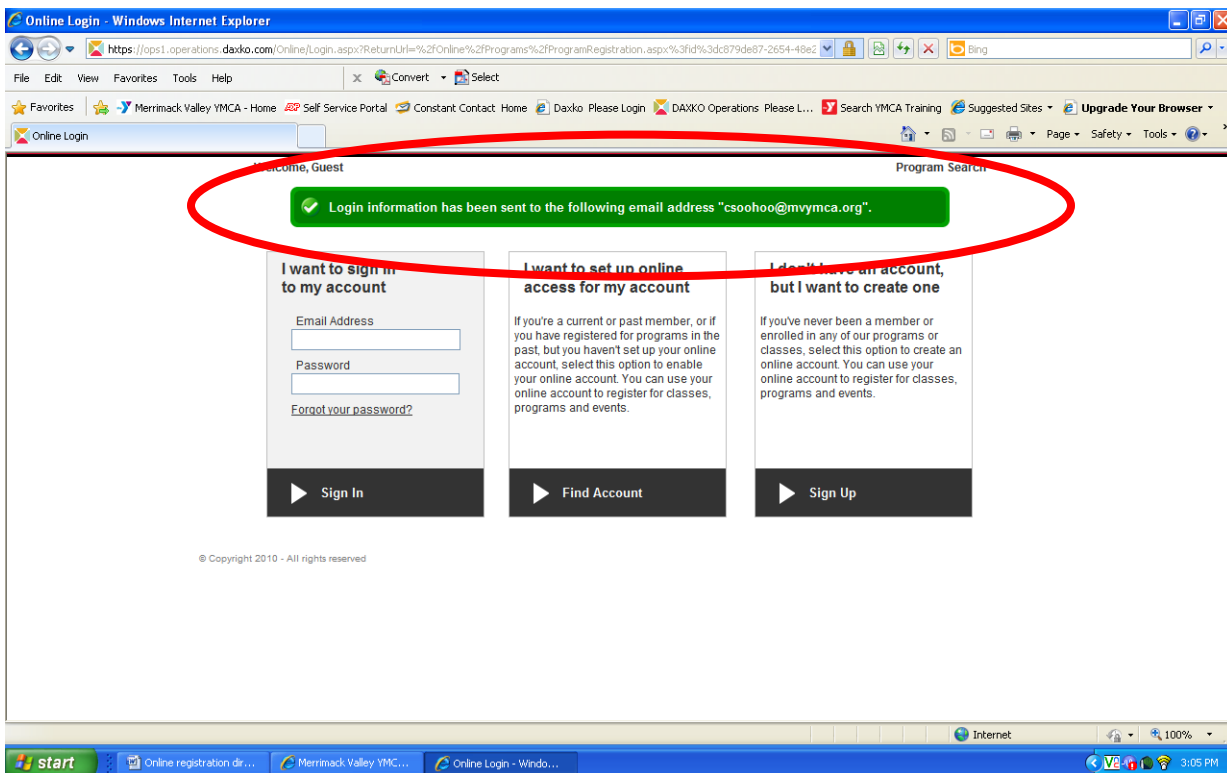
Online Login - Windows Internet Explorer

https://ops1.operations.daxko.com/Online/Login.aspx?ReturnUrl=%2fOnline%2fPrograms%2fProgramRegistration.aspx%3fid%3dc879de87-2654-48e2

Bing

File Edit View Favorites Tools Help

Convert Select

Favorites Merrimack Valley YMCA - Home Self Service Portal Constant Contact Home Daxko Please Login DAXKO Operations Please L... Search YMCA Training Suggested Sites Upgrade Your Browser

Online Login

Page Safety Tools

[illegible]come, Guest

Program Search

Login information has been sent to the following email address "csoohoo@mvymca.org".

I want to sign in to my account

Email Address

Password

Forgot your password?

Sign In

I want to set up online access for my account

If you're a current or past member, or if you have registered for programs in the past, but you haven't set up your online account, select this option to enable your online account. You can use your online account to register for classes, programs and events.

Find Account

I don't have an account, but I want to create one

If you've never been a member or enrolled in any of our programs or classes, select this option to create an online account. You can use your online account to register for classes, programs and events.

Sign Up

© Copyright 2010 - All rights reserved

Internet

100%

start

Online registration dir...

Merrimack Valley YMC...

Online Login - Windo...

3:05 PM